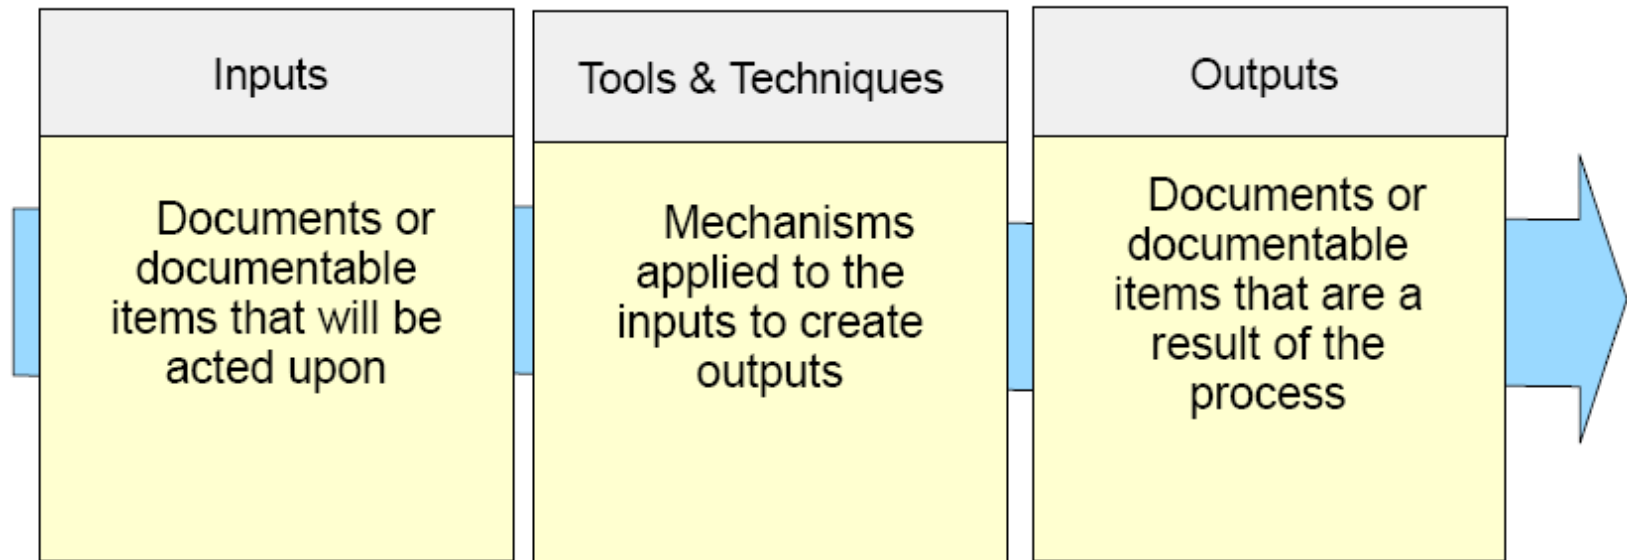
Inputs

Documents or documentable items that will be acted upon

Tools & Techniques

Mechanisms applied to the inputs to create outputs

Outputs

Documents or documentable items that are a result of the process